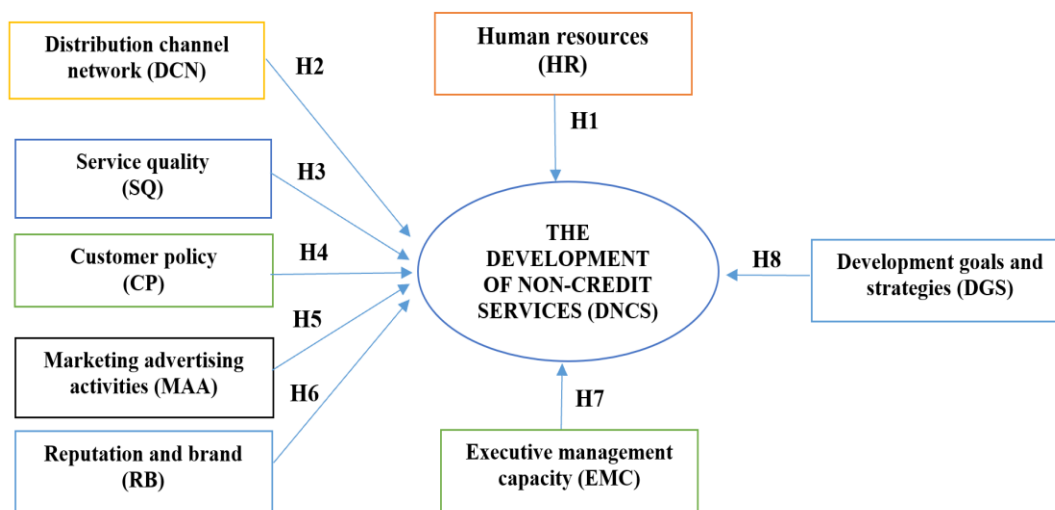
Distribution channel network (DCN)

H2

Human resources (HR)

H1

Service quality (SQ)

H3

Customer policy (CP)

H4

THE DEVELOPMENT OF NON-CREDIT SERVICES (DNCS)

H8

Development goals and strategies (DGS)

H5

Marketing advertising activities (MAA)

H6

H7

Reputation and brand (RB)

Executive management capacity (EMC)